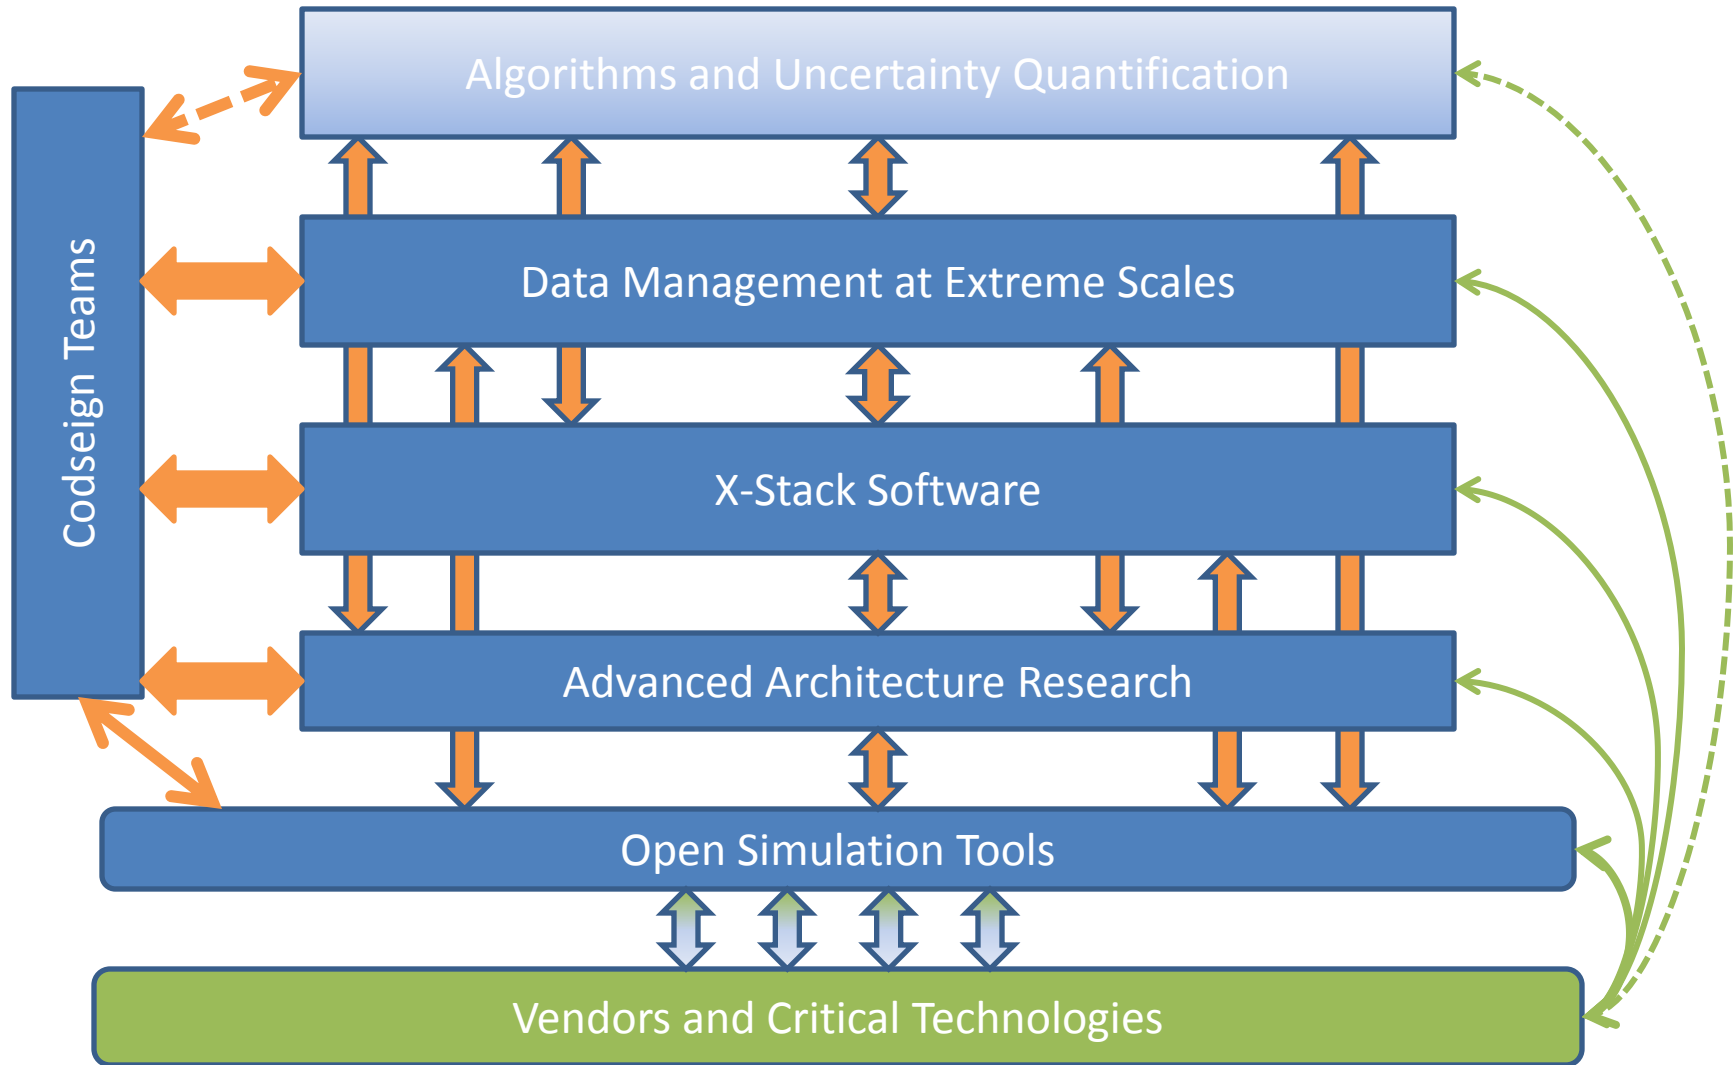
Algorithms and Uncertainty Quantification

Codseign Teams

Data Management at Extreme Scales

X-Stack Software

Advanced Architecture Research

Open Simulation Tools

Vendors and Critical Technologies